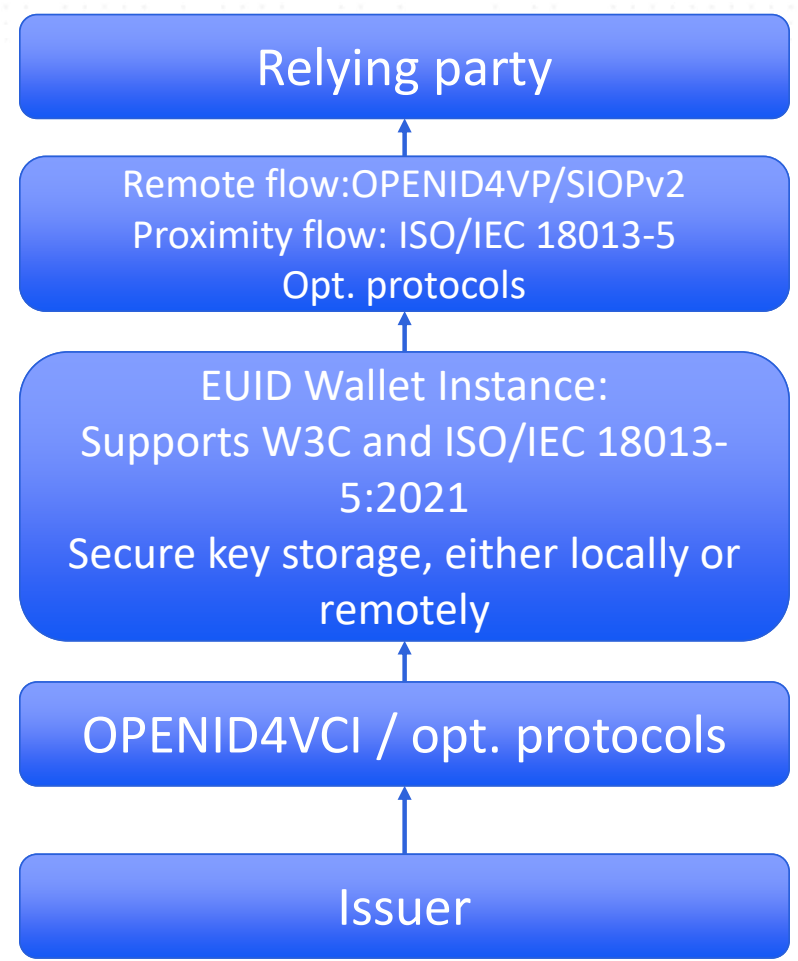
Relying party

Remote flow:OPENID4VP/SIOPv2
Proximity flow: ISO/IEC 18013-5
Opt. protocols

EUID Wallet Instance:
Supports W3C and ISO/IEC 18013-5:2021
Secure key storage, either locally or remotely

OPENID4VCI / opt. protocols

Issuer